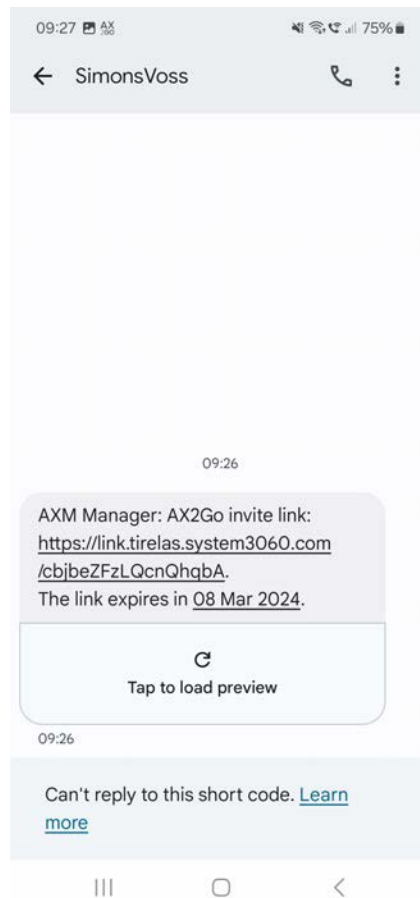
09:27 75%

SimonsVoss

09:26

AXM Manager: AX2Go invite link: https://link.tirelas.system3060.com/cbjbeZFzLQcnQhqbA. The link expires in 08 Mar 2024.

Tap to load preview

09:26

Can't reply to this short code. Learn more